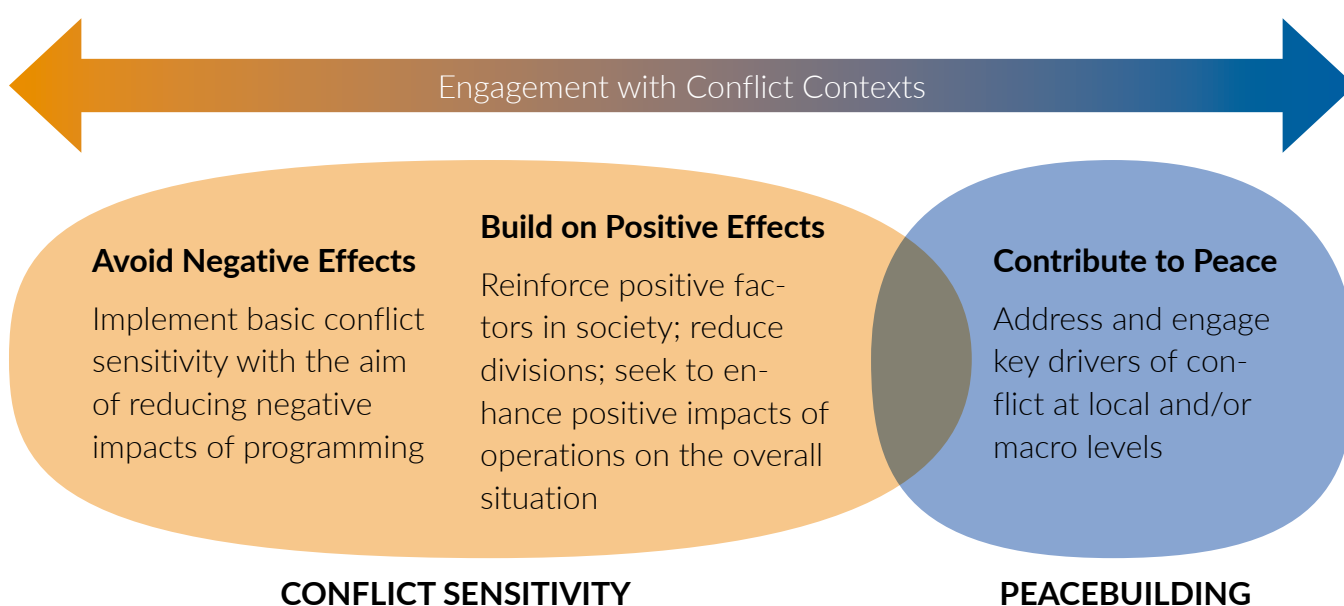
Engagement with Conflict Contexts

Avoid Negative Effects

Implement basic conflict sensitivity with the aim of reducing negative impacts of programming

Build on Positive Effects

Reinforce positive factors in society; reduce divisions; seek to enhance positive impacts of operations on the overall situation

Contribute to Peace

Address and engage key drivers of conflict at local and/or macro levels

CONFLICT SENSITIVITY

PEACEBUILDING